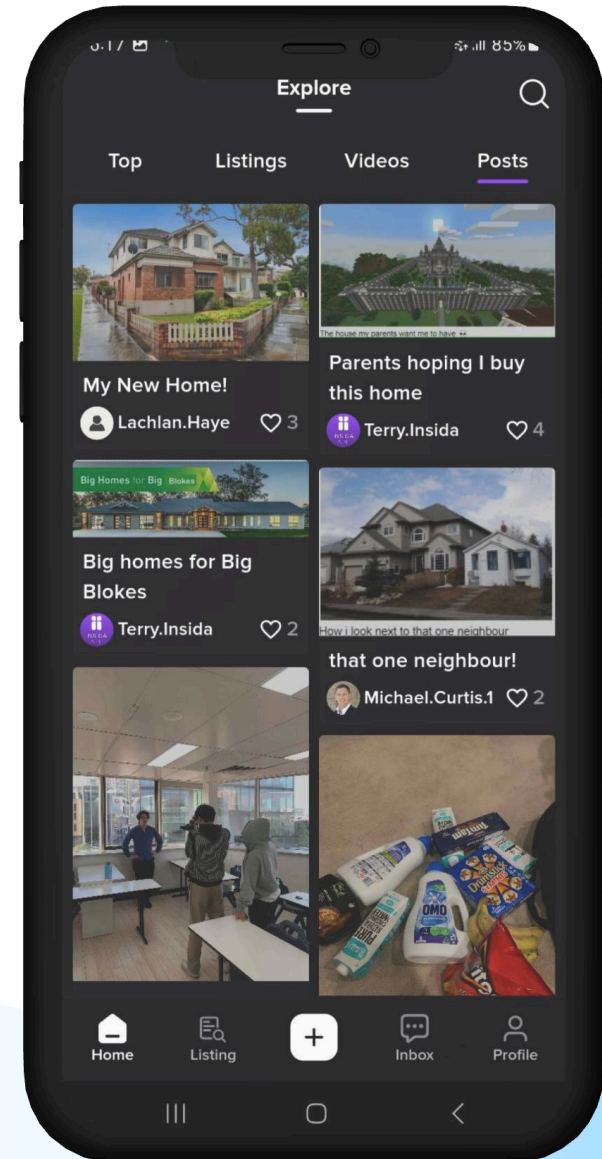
5:17 85%

Explore

Top Listings Videos Posts

My New Home!
Lachlan.Haye 3

The house my parents want me to have

Parents hoping I buy this home
Terry.Insida 4

Big Homes for Big Blokes

Big homes for Big Blokes
Terry.Insida 2

How i look next to that one neighbour

that one neighbour!
Michael.Curtis.1 2

OMO

Home Listing + Inbox Profile